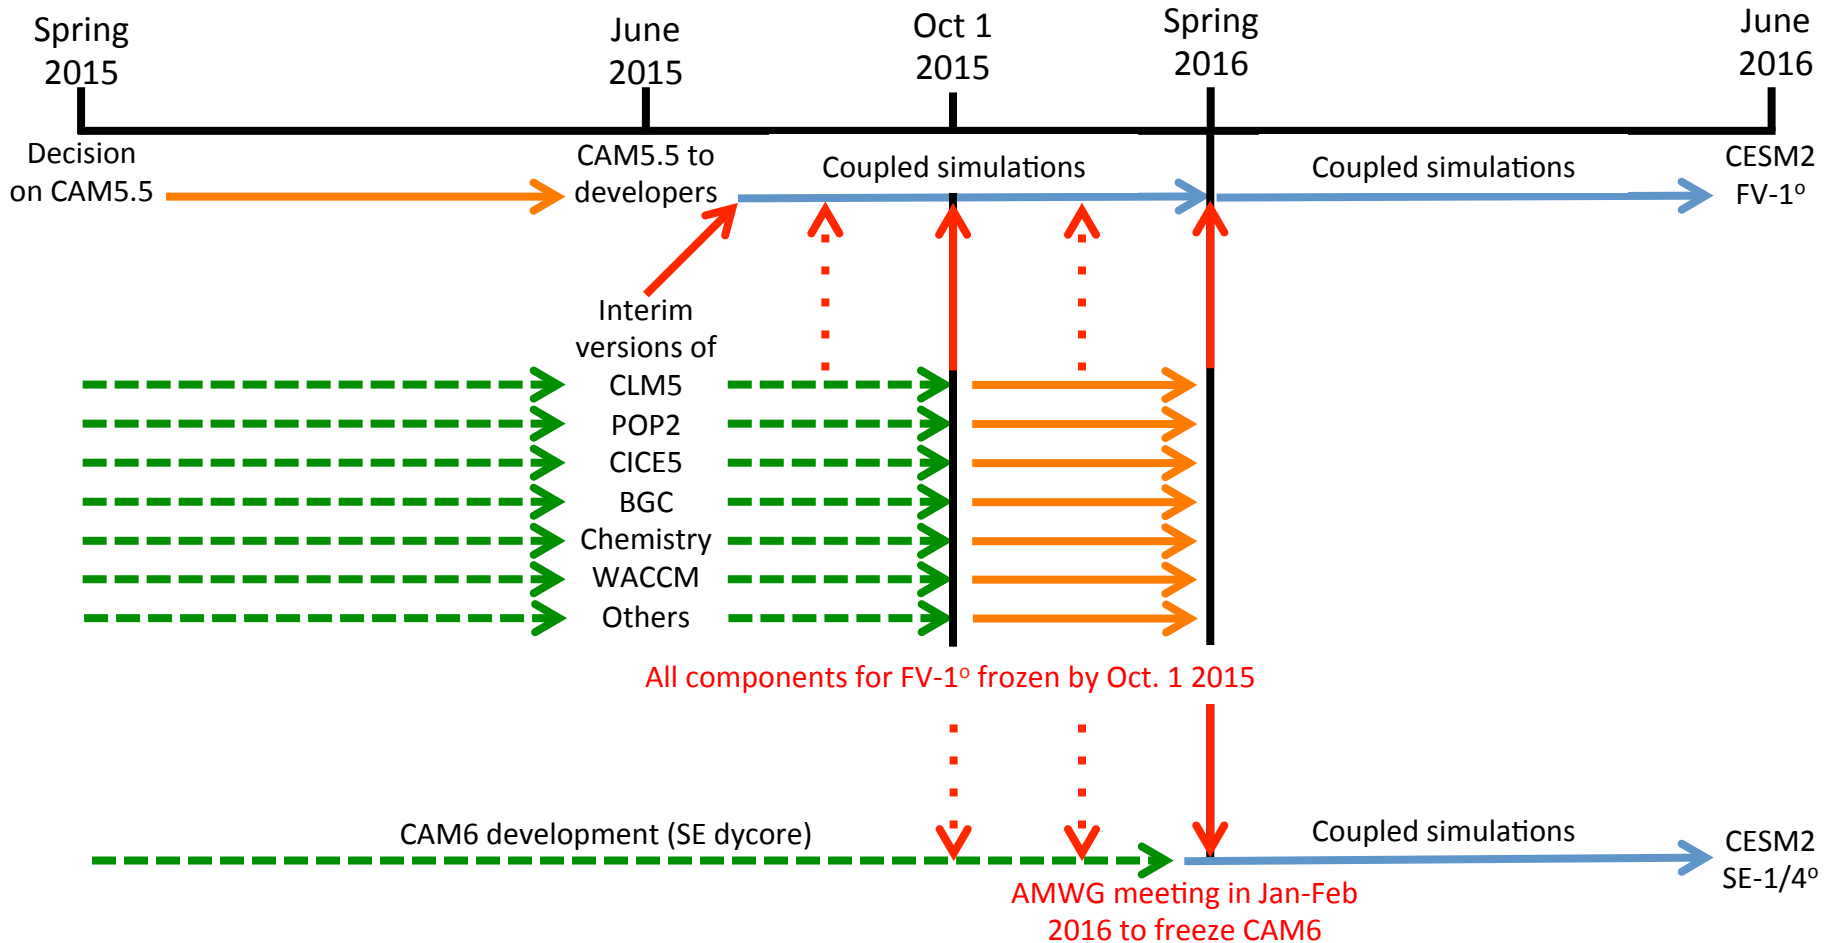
Spring 2015

June 2015

Oct 1 2015

Spring 2016

June 2016

Decision on CAM5.5

CAM5.5 to developers

Coupled simulations

Coupled simulations

CESM2 FV-1$^o$

Interim versions of

CLM5

POP2

CICE5

BGC

Chemistry

WACCM

Others

All components for FV-1$^o$ frozen by Oct. 1 2015

CAM6 development (SE dycore)

Coupled simulations

CESM2 SE-1/4$^o$

AMWG meeting in Jan-Feb 2016 to freeze CAM6